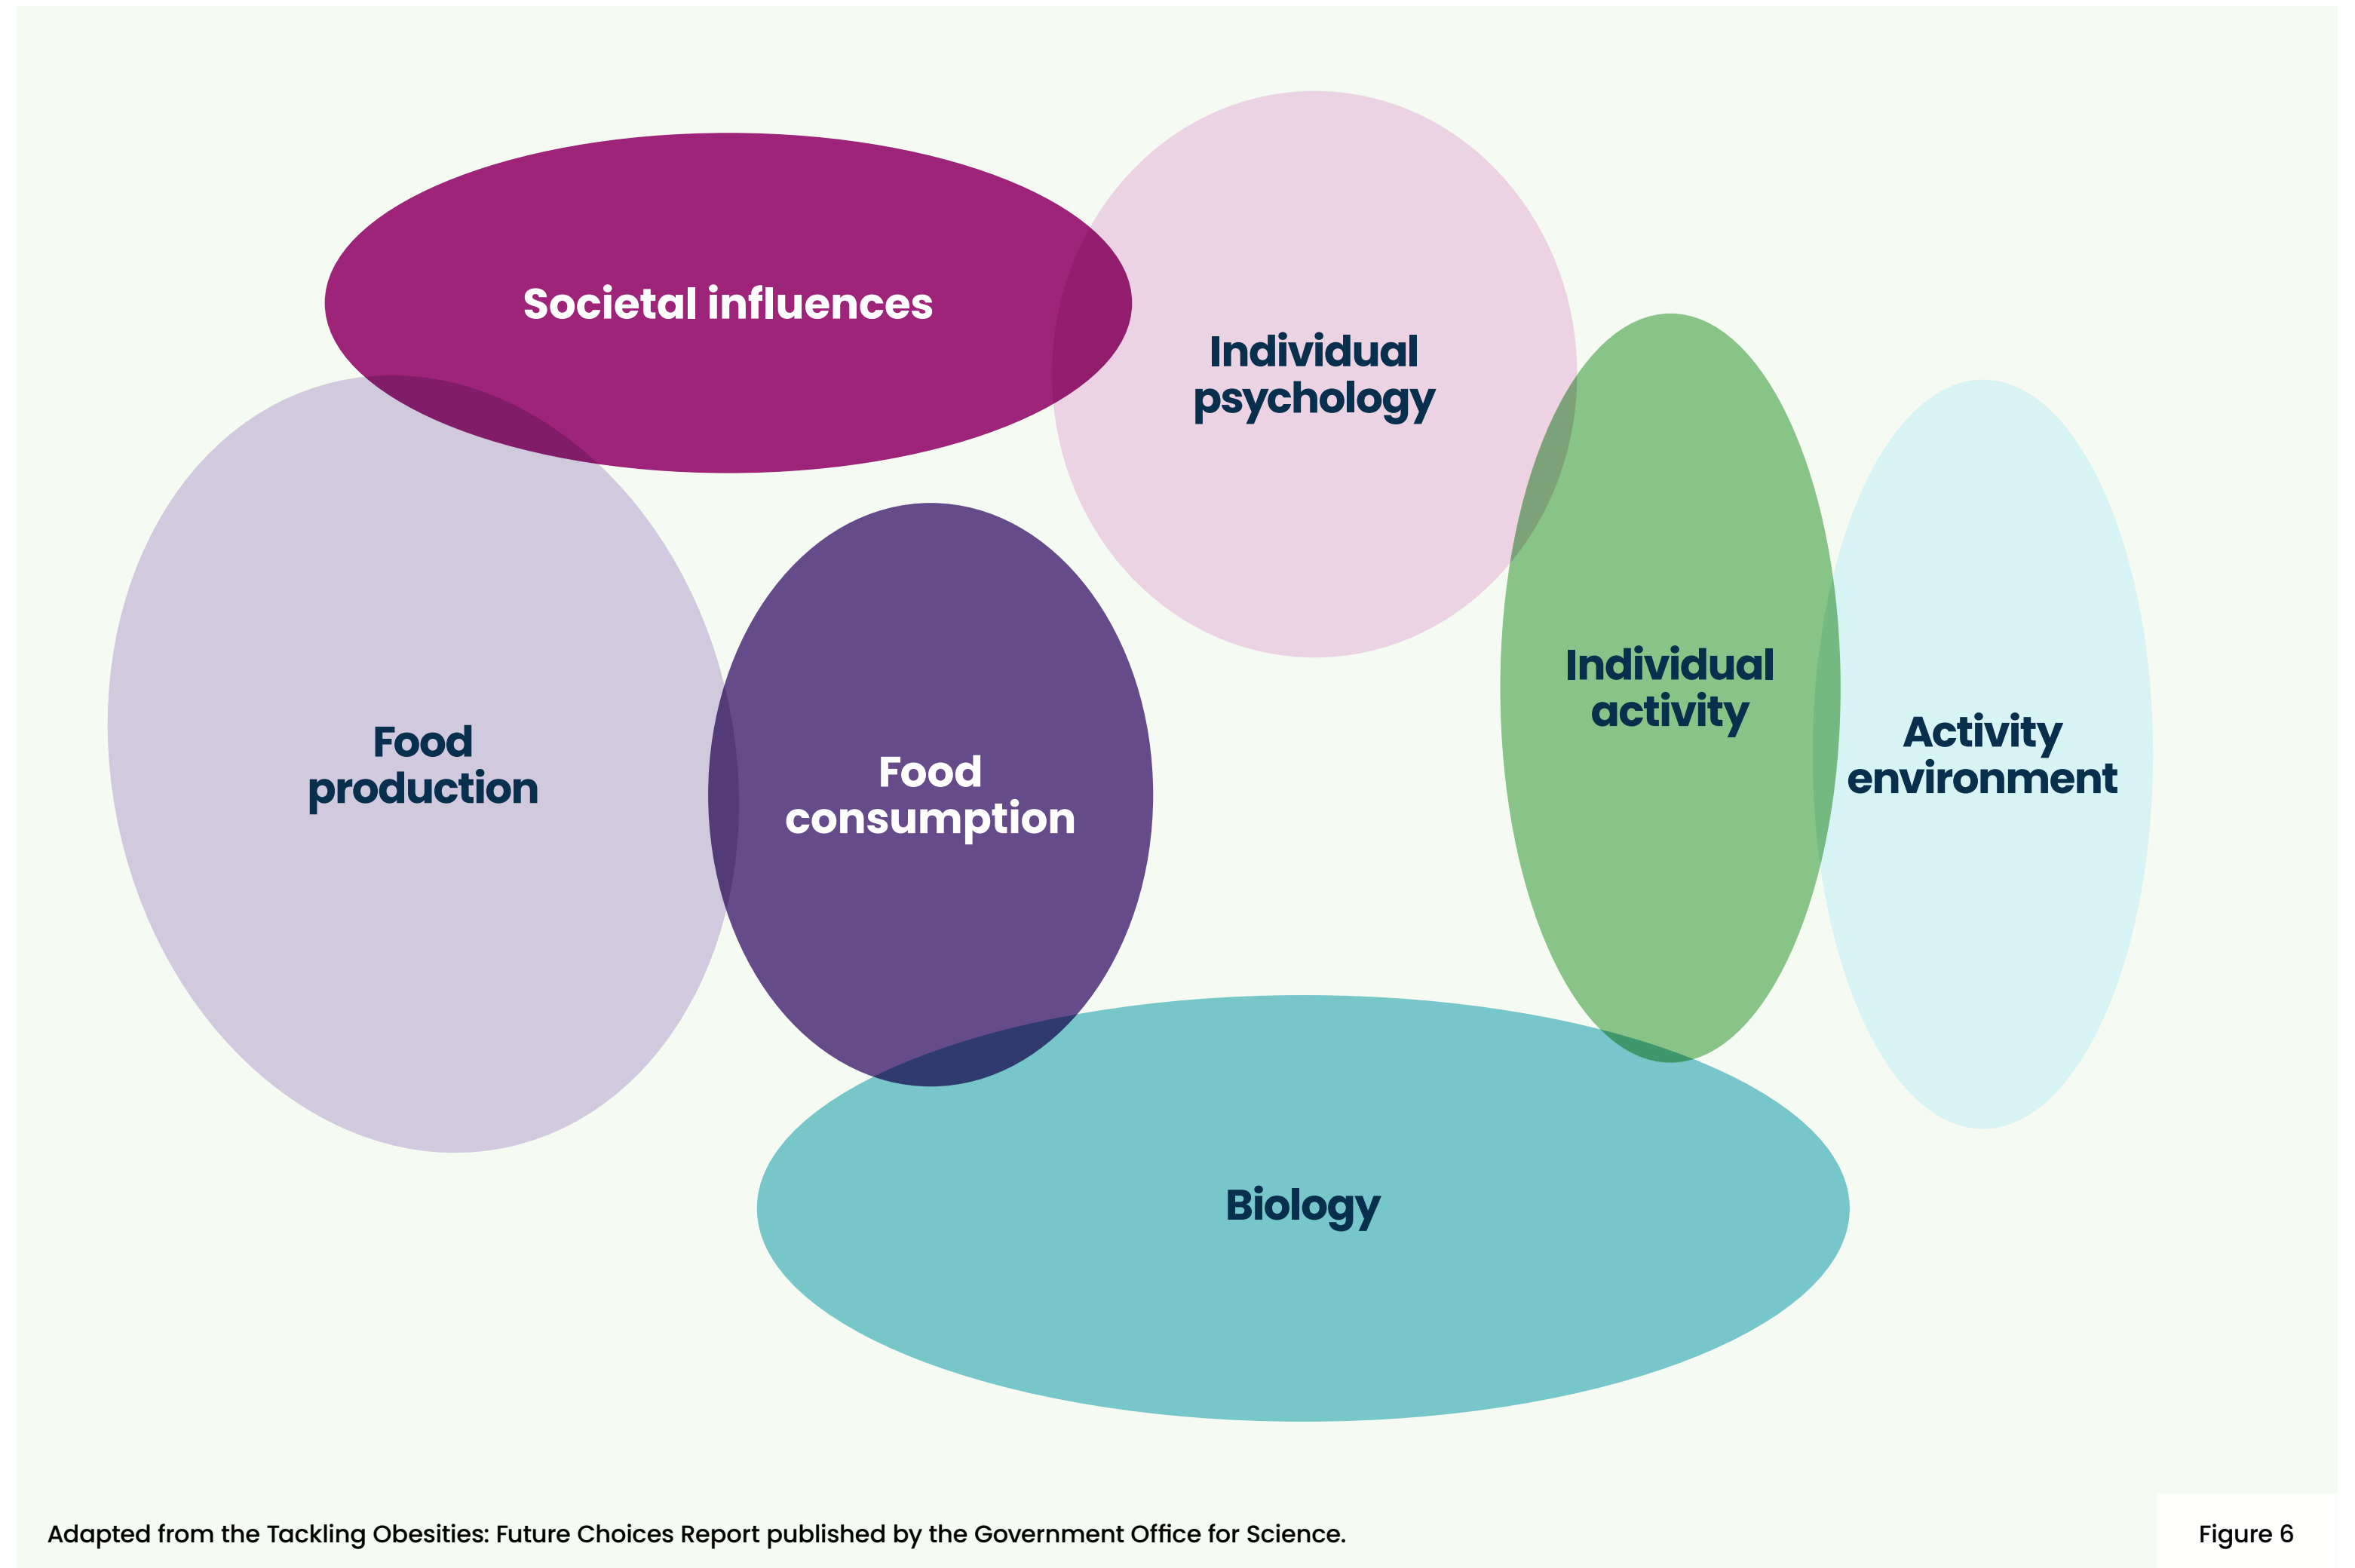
Societal influences

Individual psychology

Individual activity

Activity environment

Food production

Food consumption

Biology

Adapted from the Tackling Obesities: Future Choices Report published by the Government Office for Science.

Figure 6